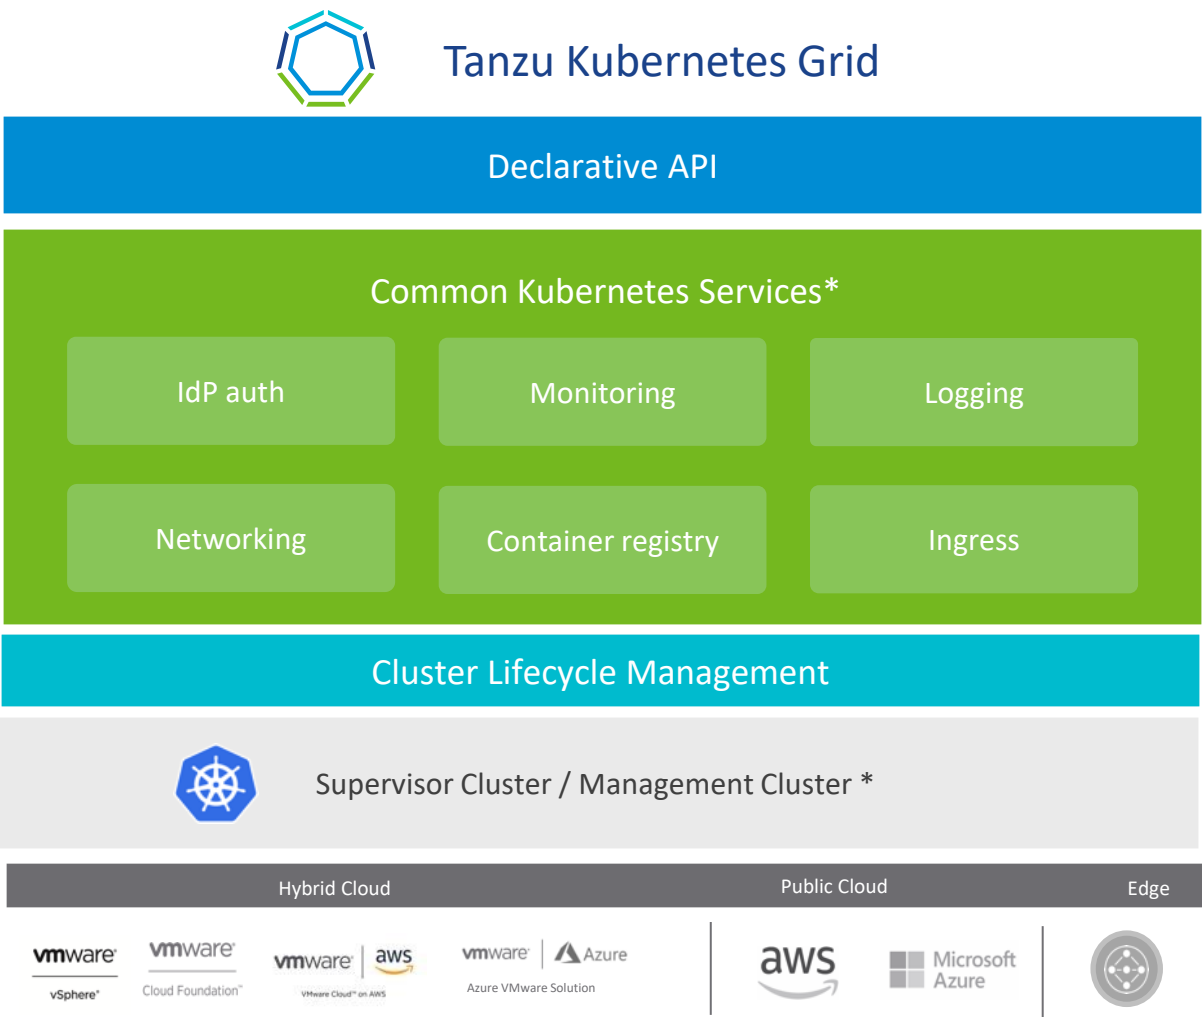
Tanzu Kubernetes Grid

Declarative API

Common Kubernetes Services*

IdP auth

Monitoring

Logging

Networking

Container registry

Ingress

Cluster Lifecycle Management

Supervisor Cluster / Management Cluster *

Hybrid Cloud

Public Cloud

Edge

vmware vSphere

vmware Cloud Foundation

vmware aws VMware Cloud on AWS

vmware Azure Azure VMware Solution

aws

Microsoft Azure